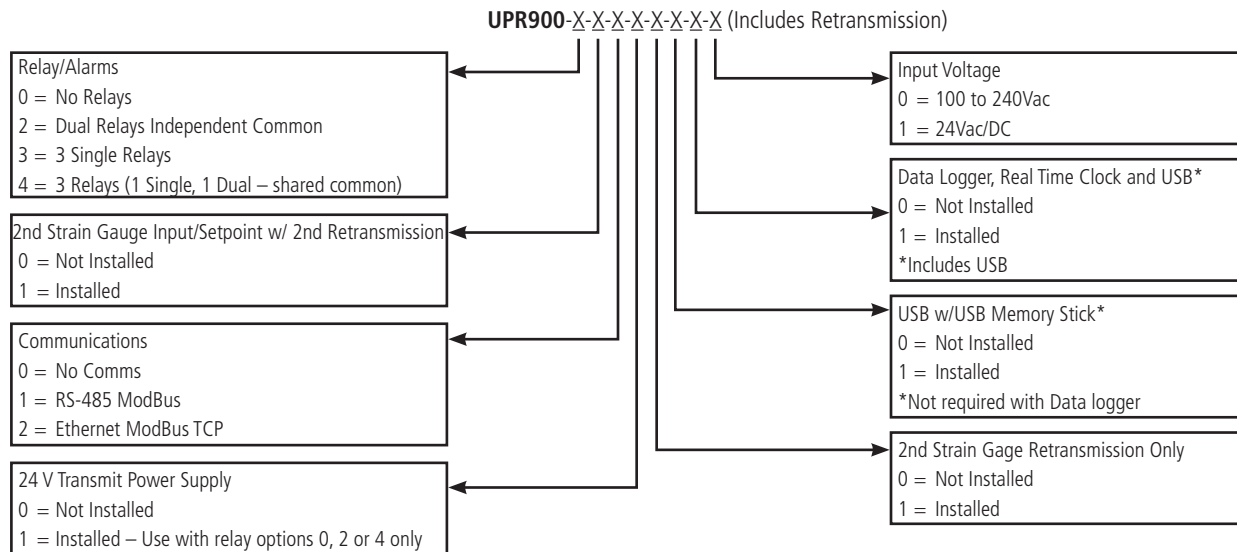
UPR900-X-X-X-X-X-X-X-X (Includes Retransmission)

Relay/Alarms
0 = No Relays
2 = Dual Relays Independent Common
3 = 3 Single Relays
4 = 3 Relays (1 Single, 1 Dual – shared common)

2nd Strain Gauge Input/Setpoint w/ 2nd Retransmission
0 = Not Installed
1 = Installed

Communications
0 = No Comms
1 = RS-485 ModBus
2 = Ethernet ModBus TCP

24 V Transmit Power Supply
0 = Not Installed
1 = Installed – Use with relay options 0, 2 or 4 only

Input Voltage
0 = 100 to 240Vac
1 = 24Vac/DC

Data Logger, Real Time Clock and USB*
0 = Not Installed
1 = Installed
*Includes USB

USB w/USB Memory Stick*
0 = Not Installed
1 = Installed
*Not required with Data logger

2nd Strain Gage Retransmission Only
0 = Not Installed
1 = Installed